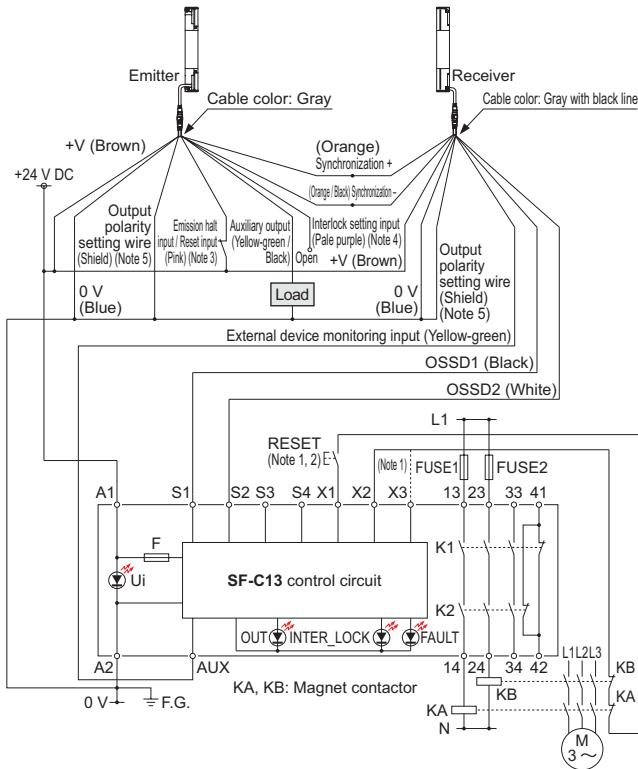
Emitter

Receiver

Cable color: Gray

Cable color: Gray with black line

+V (Brown)

(Orange)
Synchronization +

(Orange / Black) Synchronization –

+24 V DC

Output polarity setting wire (Shield) (Note 5)

Emission halt input / Reset input (Pink) (Note 3)

Auxiliary output (Yellow-green / Black)

Interlock setting input (Pale purple) (Note 4)

Open

+V (Brown)

Output polarity setting wire (Shield) (Note 5)

0 V (Blue)

Load

0 V (Blue)

External device monitoring input (Yellow-green)

OSSD1 (Black)

OSSD2 (White)

L1

RESET (Note 1, 2)

(Note 1)

FUSE1

FUSE2

A1

S1

S2

S3

S4

X1

X2

X3

13

23

33

41

F

K1

Ui

**SF-C13** control circuit

K2

OUT

INTER_LOCK

FAULT

A2

AUX

14

24

34

42

L1

L2

L3

KB

KA, KB: Magnet contactor

KB

KA

0 V

F.G.

KA

N

M
3~